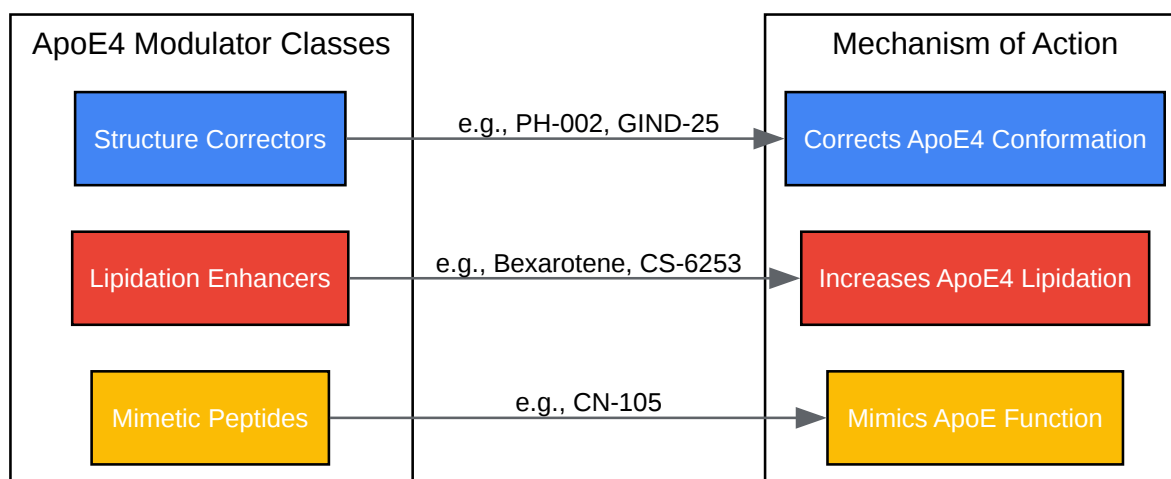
ApoE4 Modulator Classes

Structure Correctors

Lipidation Enhancers

Mimetic Peptides

e.g., PH-002, GIND-25

e.g., Bexarotene, CS-6253

e.g., CN-105

Mechanism of Action

Corrects ApoE4 Conformation

Increases ApoE4 Lipidation

Mimics ApoE Function